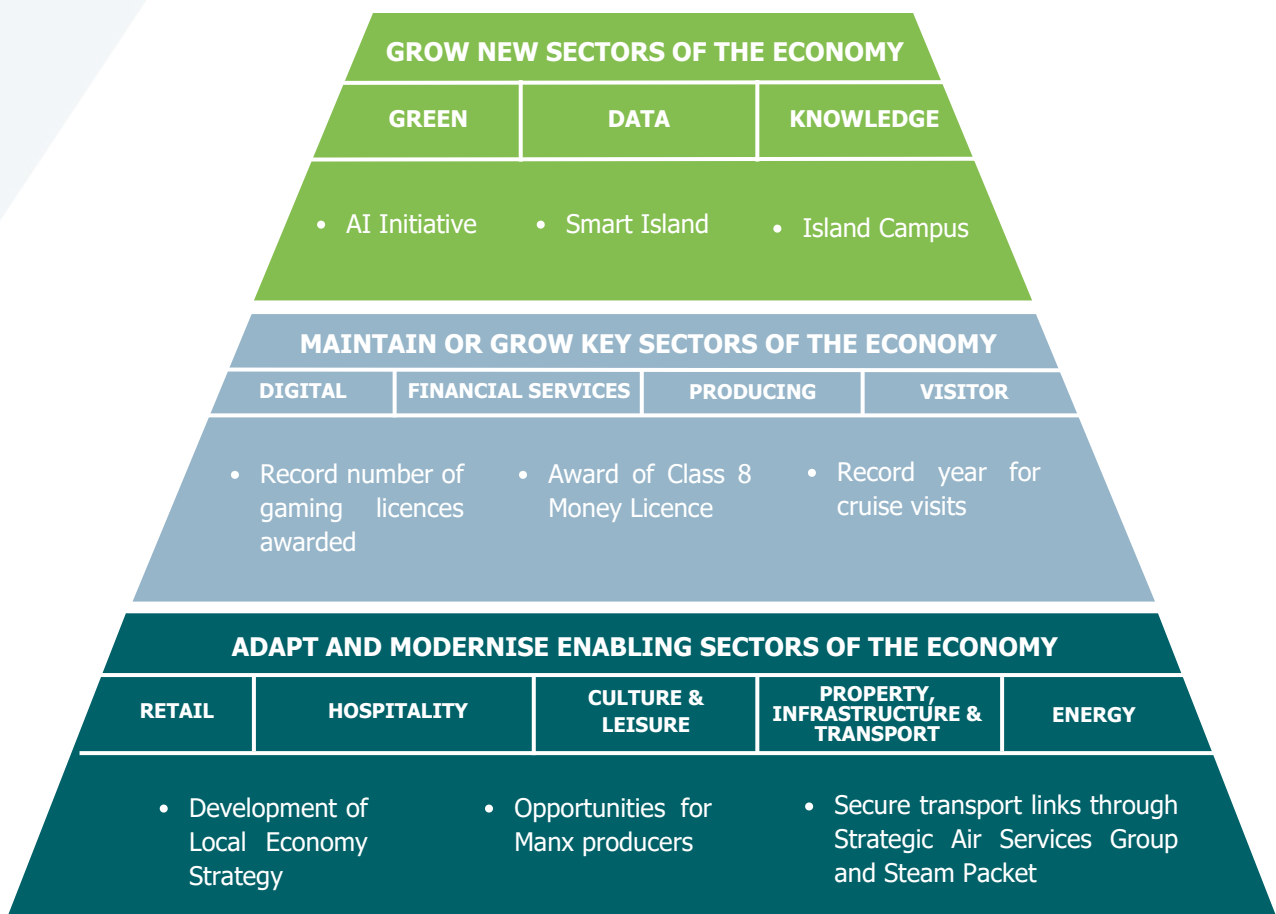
GROW NEW SECTORS OF THE ECONOMY

| GREEN | DATA | KNOWLEDGE |
|---|---|---|

- AI Initiative
- Smart Island
- Island Campus

MAINTAIN OR GROW KEY SECTORS OF THE ECONOMY

| DIGITAL | FINANCIAL SERVICES | PRODUCING | VISITOR |
|---|---|---|---|

- Record number of gaming licences awarded
- Award of Class 8 Money Licence
- Record year for cruise visits

ADAPT AND MODERNISE ENABLING SECTORS OF THE ECONOMY

| RETAIL | HOSPITALITY | CULTURE & LEISURE | PROPERTY, INFRASTRUCTURE & TRANSPORT | ENERGY |
|---|---|---|---|---|

- Development of Local Economy Strategy
- Opportunities for Manx producers
- Secure transport links through Strategic Air Services Group and Steam Packet